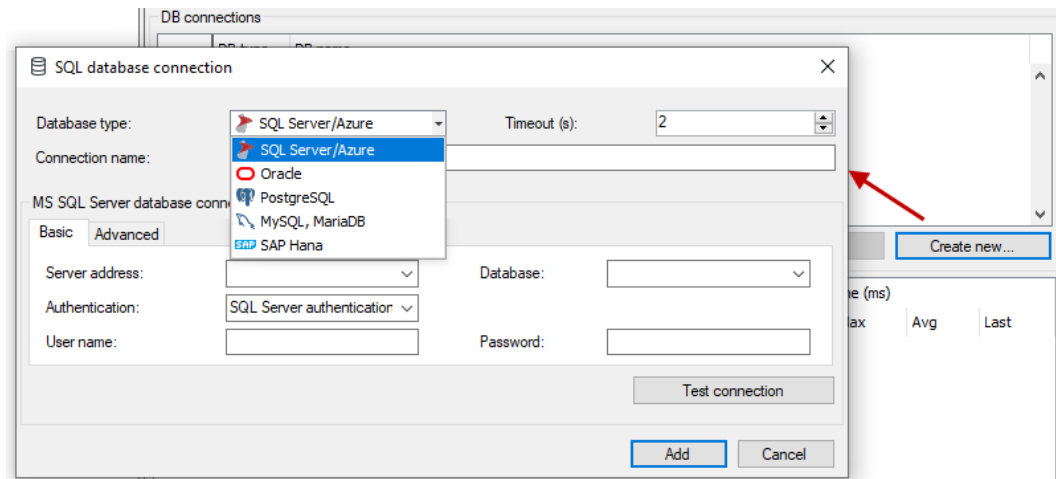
DB connections

DB type | DB name

SQL database connection

Database type: SQL Server/Azure

Timeout (s): 2

Connection name:

SQL Server/Azure
Oracle
PostgreSQL
MySQL, MariaDB
SAP Hana

MS SQL Server database conn

Basic Advanced

Create new...

Server address:

Database:

Authentication: SQL Server authentication

User name:

Password:

e (ms)

lax Avg Last

Test connection

Add Cancel